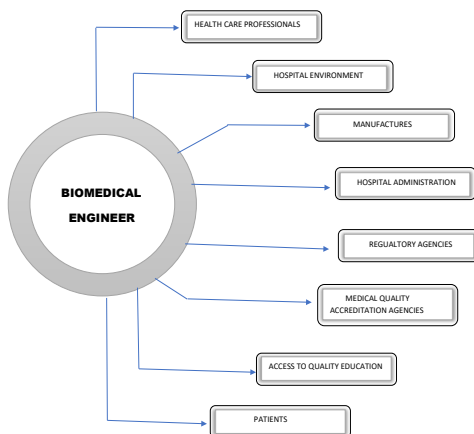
BIOMEDICAL ENGINEER

HEALTH CARE PROFESSIONALS

HOSPITAL ENVIRONMENT

MANUFACTURES

HOSPITAL ADMINISTRATION

REGULATORY AGENCIES

MEDICAL QUALITY ACCREDITATION AGENCIES

ACCESS TO QUALITY EDUCATION

PATIENTS